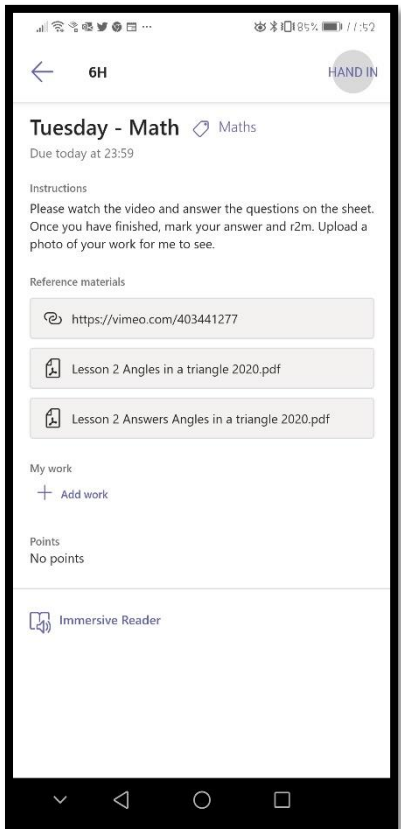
85% 11:52

6H

HAND IN

Tuesday - Math Maths

Due today at 23:59

Instructions

Please watch the video and answer the questions on the sheet. Once you have finished, mark your answer and r2m. Upload a photo of your work for me to see.

Reference materials

https://vimeo.com/403441277

Lesson 2 Angles in a triangle 2020.pdf

Lesson 2 Answers Angles in a triangle 2020.pdf

My work

+ Add work

Points

No points

Immersive Reader